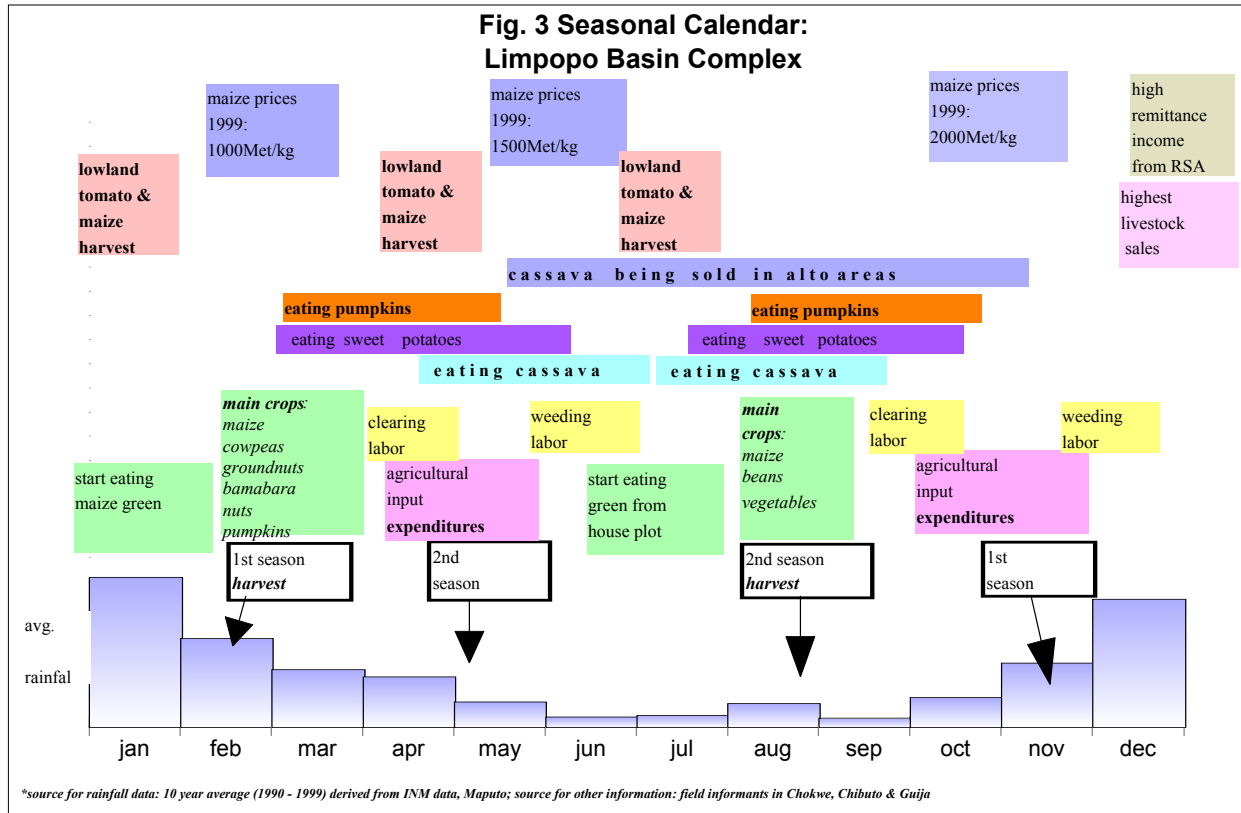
Fig. 3 Seasonal Calendar:
Limpopo Basin Complex

maize prices 1999: 1000Met/kg

maize prices 1999: 1500Met/kg

maize prices 1999: 2000Met/kg

high remittance income from RSA

lowland tomato & maize harvest

lowland tomato & maize harvest

lowland tomato & maize harvest

highest livestock sales

cassava being sold in alto areas

eating pumpkins

eating pumpkins

eating sweet potatoes

eating sweet potatoes

eating cassava

eating cassava

main crops: maize cowpeas groundnuts bamabara nuts pumpkins

clearing labor

weeding labor

main crops: maize beans vegetables

clearing labor

weeding labor

start eating maize green

agricultural input expenditures

start eating green from house plot

agricultural input expenditures

1st season harvest

2nd season

2nd season harvest

1st season

avg.

rainfal

jan feb mar apr may jun jul aug sep oct nov dec

*source for rainfall data: 10 year average (1990 - 1999) derived from INM data, Maputo; source for other information: field informants in Chokwe, Chibuto & Guija